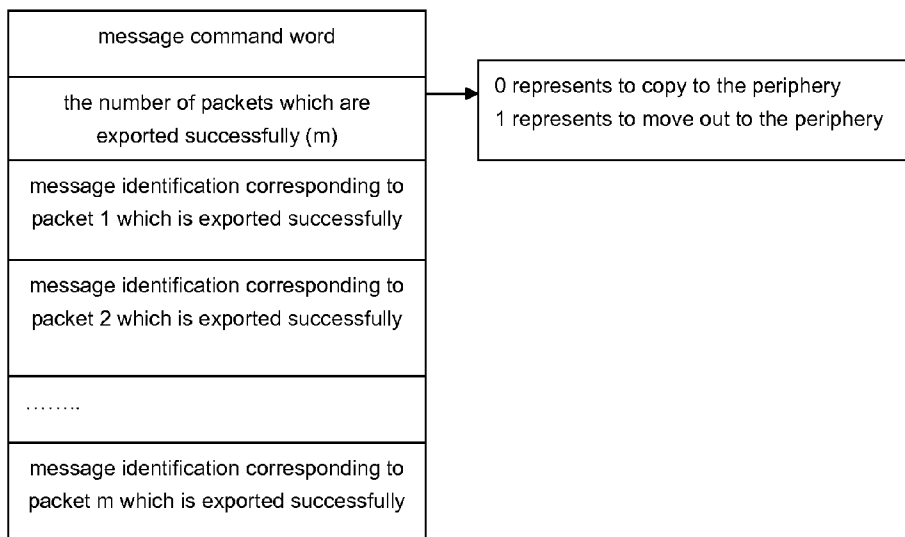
message command word

the number of packets which are exported successfully (m)

0 represents to copy to the periphery
1 represents to move out to the periphery

message identification corresponding to packet 1 which is exported successfully

message identification corresponding to packet 2 which is exported successfully

……..

message identification corresponding to packet m which is exported successfully